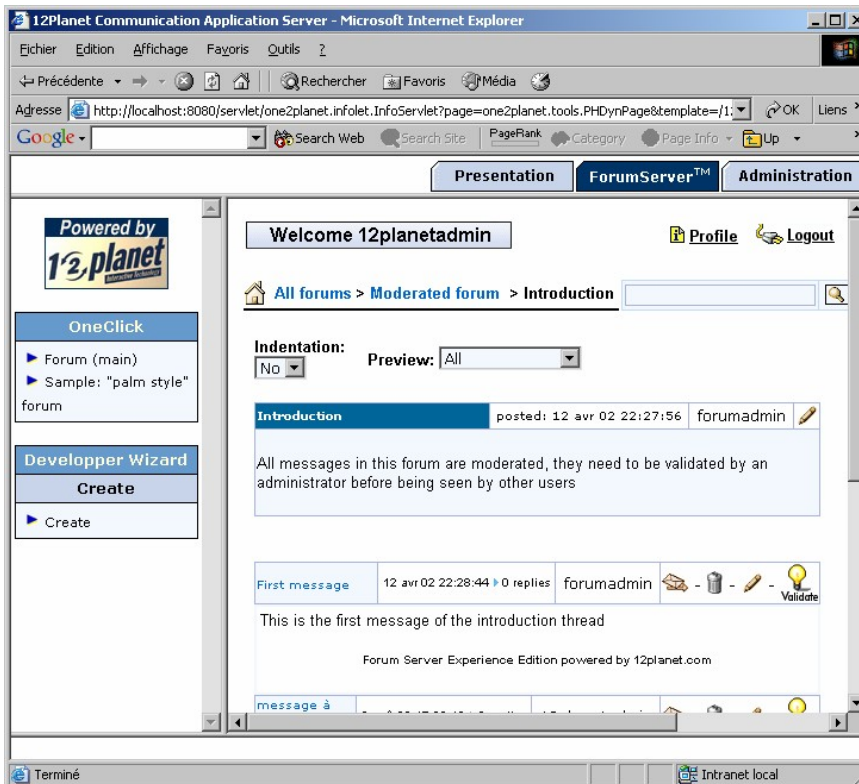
12Planet Communication Application Server - Microsoft Internet Explorer

Fichier Edition Affichage Favoris Outils ?

Précédente Rechercher Favoris Média

Adresse http://localhost:8080/servlet/one2planet.infolet.InfoServlet?page=one2planet.tools.PHDynPage&template=/1 OK Liens

Google Search Web Search Site PageRank Category Page Info Up

Presentation ForumServer™ Administration

Powered by 12planet

OneClick

Forum (main)
Sample: "palm style" forum

Developper Wizard

Create

Create

Welcome 12planetadmin

Profile Logout

All forums > Moderated forum > Introduction

Indentation: No

Preview: All

| Introduction | posted: 12 avr 02 22:27:56 | forumadmin |
|---|---|---|

All messages in this forum are moderated, they need to be validated by an administrator before being seen by other users

| First message | 12 avr 02 22:28:44 0 replies | forumadmin | - - - Validate |
|---|---|---|---|

This is the first message of the introduction thread

Forum Server Experience Edition powered by 12planet.com

message à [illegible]

Terminé Intranet local